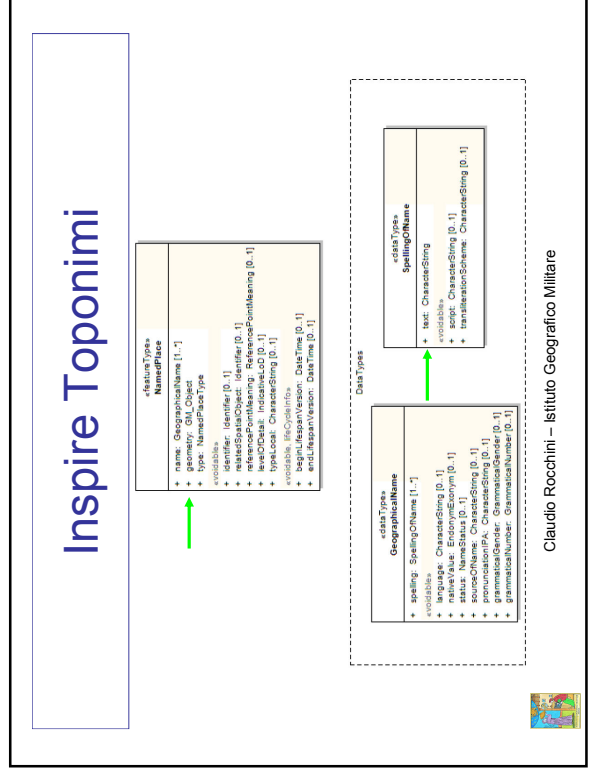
Inspire Toponimi

«featureType»
NamedPlace

+ name: GeographicalName [1..*]
+ geometry: GM_Object
+ type: NamedPlaceType
«voidable»
+ identifier: Identifier [0..1]
+ relatedSpatialObject: Identifier [0..1]
+ referencePointMeaning: ReferencePointMeaning [0..1]
+ levelOfDetail: IndicativeLoD [0..1]
+ typeLocal: CharacterString [0..1]
«voidable, lifeCycleInfo»
+ beginLifespanVersion: DateTime [0..1]
+ endLifespanVersion: DateTime [0..1]

DataTypes

«dataType»
GeographicalName

+ spelling: SpellingOfName [1..*]
«voidable»
+ language: CharacterString [0..1]
+ nativeValue: EndonymExonym [0..1]
+ status: NameStatus [0..1]
+ sourceOfName: CharacterString [0..1]
+ pronunciationIPA: CharacterString [0..1]
+ grammaticalGender: GrammaticalGender [0..1]
+ grammaticalNumber: GrammaticalNumber [0..1]

«dataType»
SpellingOfName

+ text: CharacterString
«voidable»
+ script: CharacterString [0..1]
+ transliterationScheme: CharacterString [0..1]

Claudio Rocchini – Istituto Geografico Militare